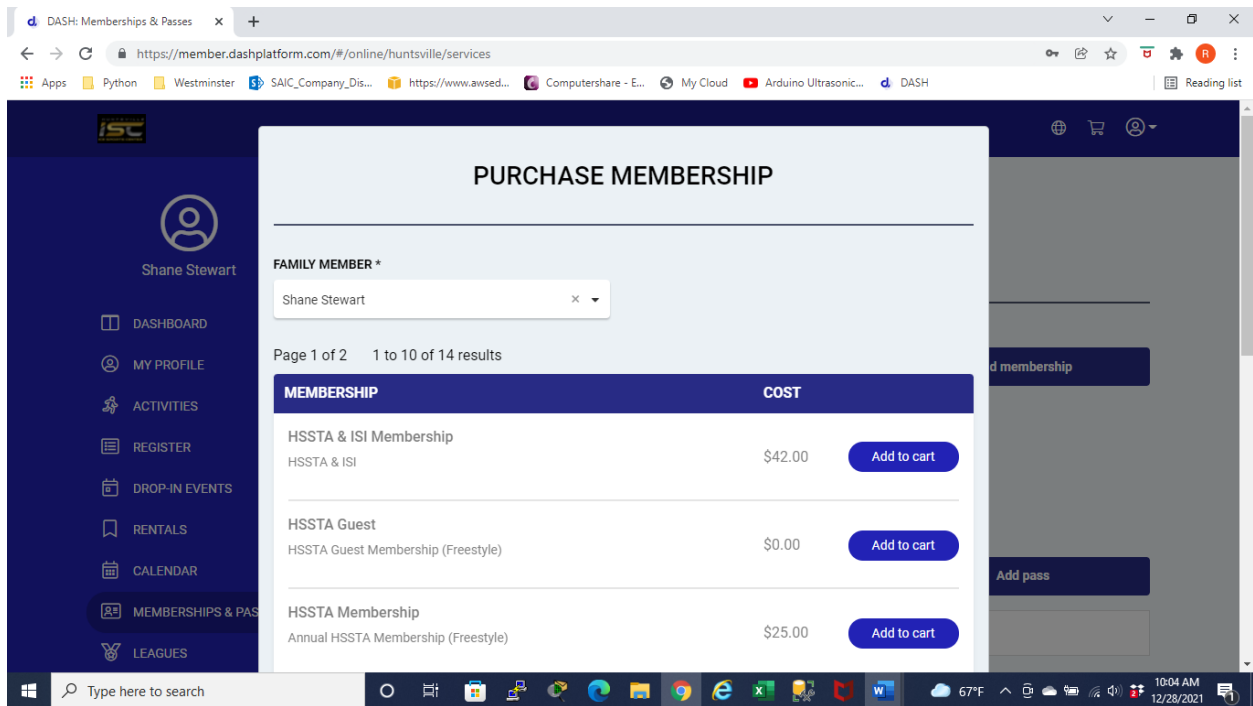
DASH: Memberships & Passes ×

https://member.dashplatform.com/#/online/huntsville/services

Apps Python Westminster SAIC_Company_Dis... https://www.awsed... Computershare - E... My Cloud Arduino Ultrasonic... DASH Reading list

isc

Shane Stewart

DASHBOARD
MY PROFILE
ACTIVITIES
REGISTER
DROP-IN EVENTS
RENTALS
CALENDAR
MEMBERSHIPS & PAS
LEAGUES

PURCHASE MEMBERSHIP

FAMILY MEMBER *

Shane Stewart

Page 1 of 2 1 to 10 of 14 results

| MEMBERSHIP | COST | |
|---|---|---|
| HSSTA & ISI Membership<br>HSSTA & ISI | $42.00 | Add to cart |
| HSSTA Guest<br>HSSTA Guest Membership (Freestyle) | $0.00 | Add to cart |
| HSSTA Membership<br>Annual HSSTA Membership (Freestyle) | $25.00 | Add to cart |

d membership

Add pass

Type here to search

67°F

10:04 AM
12/28/2021